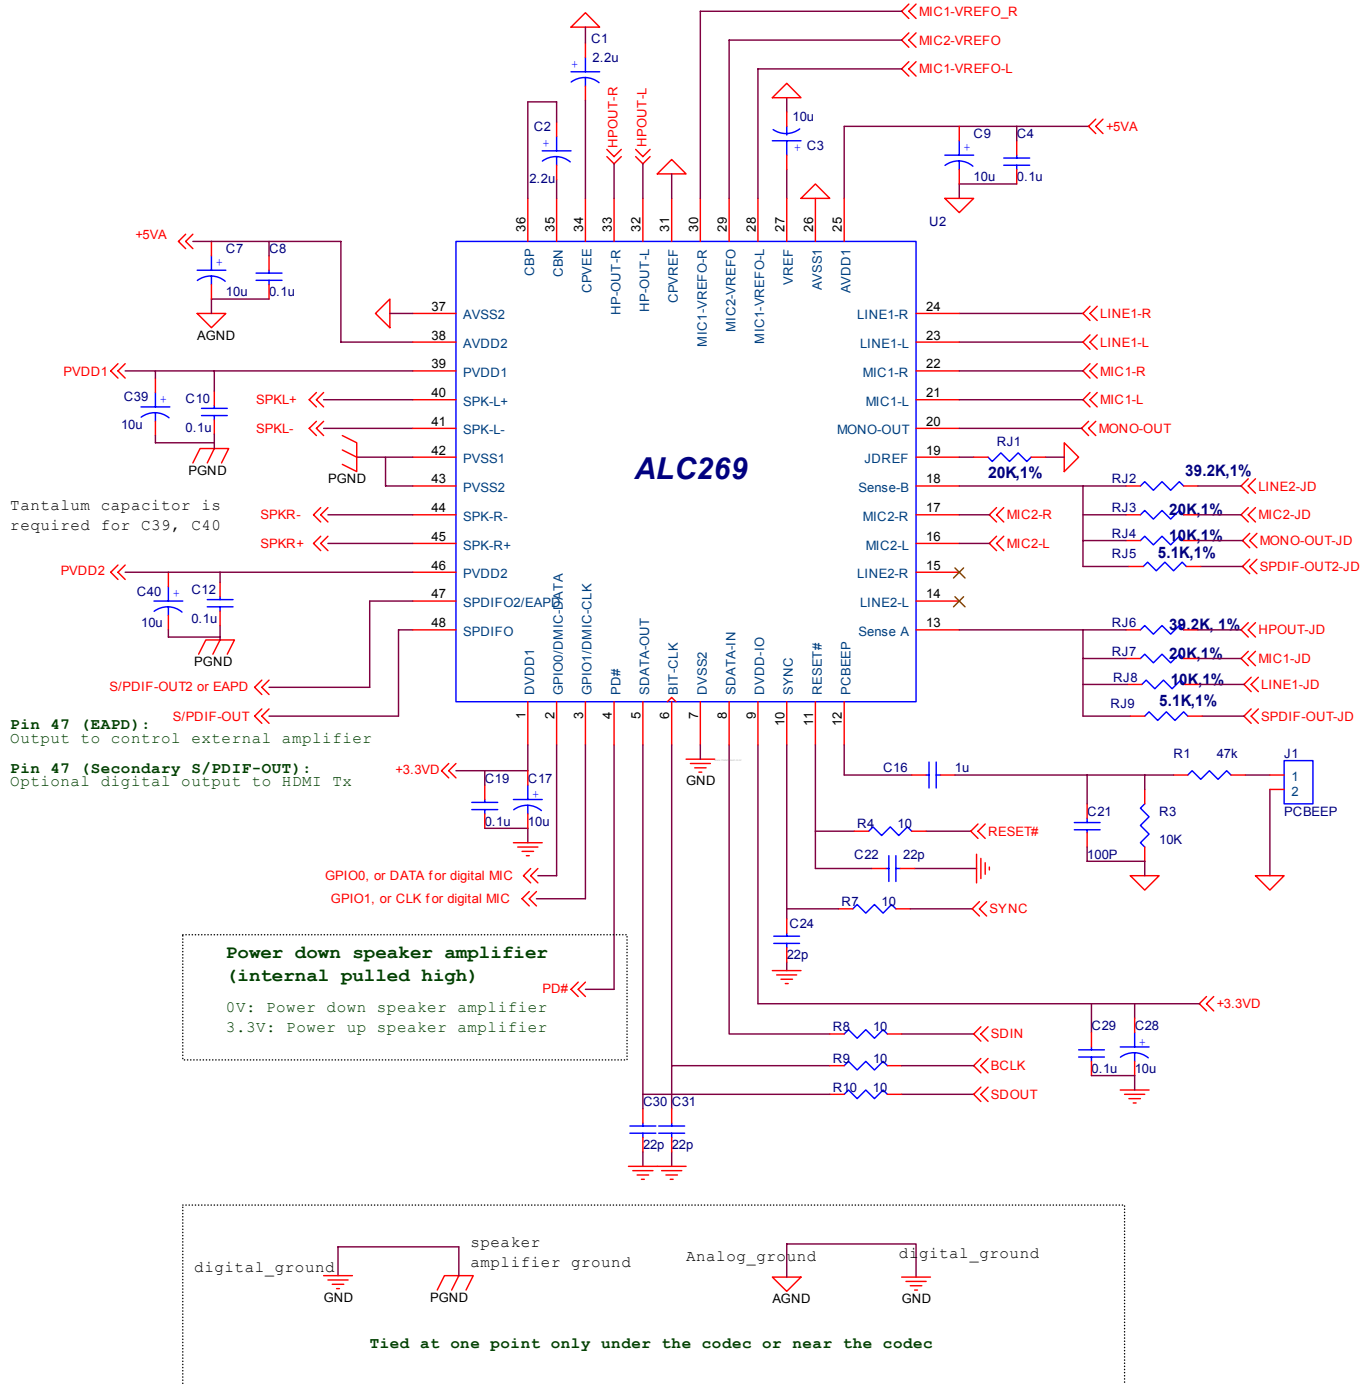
MIC1-VREFO_R
MIC2-VREFO
MIC1-VREFO-L
C1
2.2u
C2
2.2u
HPOUT-R
HPOUT-L
10u
C3
C9
C4
+5VA
10u
0.1u
U2
36 35 34 33 32 31 30 29 28 27 26 25
CBP
CBN
CPVEE
HP-OUT-R
HP-OUT-L
CPVREF
MIC1-VREFO-R
MIC2-VREFO
MIC1-VREFO-L
VREF
AVSS1
AVDD1
+5VA
C7
C8
10u
0.1u
AGND
37 AVSS2
38 AVDD2
PVDD1
39 PVDD1
C39
C10
10u
0.1u
PGND
SPKL+
40 SPK-L+
SPKL-
41 SPK-L-
42 PVSS1
PGND
43 PVSS2
Tantalum capacitor is required for C39, C40
SPKR-
44 SPK-R-
SPKR+
45 SPK-R+
PVDD2
46 PVDD2
C40
C12
10u
0.1u
47 SPDIFO2/EAPD
48 SPDIFO
PGND
S/PDIF-OUT2 or EAPD
S/PDIF-OUT
ALC269
LINE1-R 24 LINE1-R
LINE1-L 23 LINE1-L
MIC1-R 22 MIC1-R
MIC1-L 21 MIC1-L
MONO-OUT 20 MONO-OUT
JDREF 19 RJ1 20K,1%
Sense-B 18 RJ2 39.2K,1% LINE2-JD
MIC2-R 17 MIC2-R RJ3 20K,1% MIC2-JD
MIC2-L 16 MIC2-L RJ4 10K,1% MONO-OUT-JD
RJ5 5.1K,1% SPDIF-OUT2-JD
LINE2-R 15
LINE2-L 14
Sense A 13 RJ6 39.2K, 1% HPOUT-JD
RJ7 20K,1% MIC1-JD
RJ8 10K,1% LINE1-JD
RJ9 5.1K,1% SPDIF-OUT-JD
DVDD1
GPIO0/DMIC-DATA
GPIO1/DMIC-CLK
PD#
SDATA-OUT
BIT-CLK
DVSS2
SDATA-IN
DVDD-IO
SYNC
RESET#
PCBEEP
1 2 3 4 5 6 7 8 9 10 11 12
Pin 47 (EAPD):
Output to control external amplifier
Pin 47 (Secondary S/PDIF-OUT):
Optional digital output to HDMI Tx
+3.3VD
C19
C17
0.1u
10u
GND
C16
1u
R1
47k
J1
1
2
PCBEEP
C21
R3
10K
100P
R4 10
RESET#
C22 22p
GPIO0, or DATA for digital MIC
GPIO1, or CLK for digital MIC
R7 10
SYNC
C24
22p
Power down speaker amplifier
(internal pulled high)
0V: Power down speaker amplifier
3.3V: Power up speaker amplifier
PD#
+3.3VD
C29
C28
0.1u
10u
R8 10 SDIN
R9 10 BCLK
R10 10 SDOUT
C30 C31
22p 22p
digital_ground
GND
speaker amplifier ground
PGND
Analog_ground
AGND
digital_ground
GND
Tied at one point only under the codec or near the codec